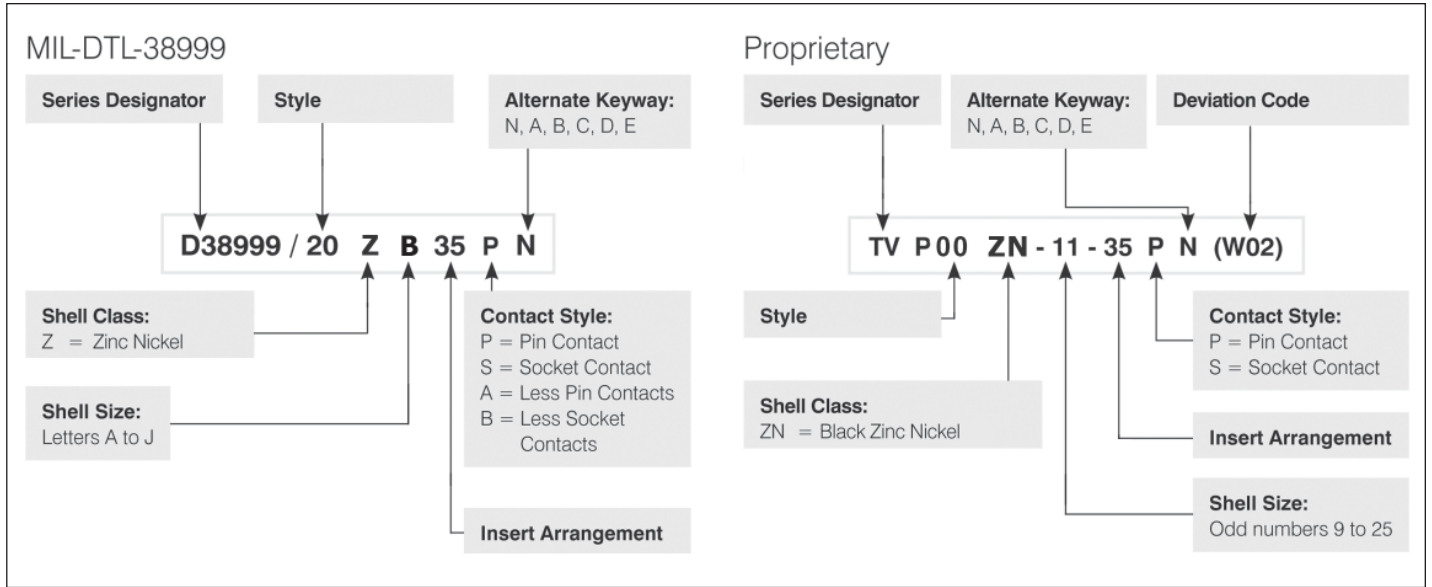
MIL-DTL-38999

Series Designator

Style

Alternate Keyway:
N, A, B, C, D, E

D38999 / 20 Z B 35 P N

Shell Class:
Z = Zinc Nickel

Contact Style:
P = Pin Contact
S = Socket Contact
A = Less Pin Contacts
B = Less Socket Contacts

Shell Size:
Letters A to J

Insert Arrangement

Proprietary

Series Designator

Alternate Keyway:
N, A, B, C, D, E

Deviation Code

TV P 00 ZN - 11 - 35 P N (W02)

Style

Contact Style:
P = Pin Contact
S = Socket Contact

Shell Class:
ZN = Black Zinc Nickel

Insert Arrangement

Shell Size:
Odd numbers 9 to 25